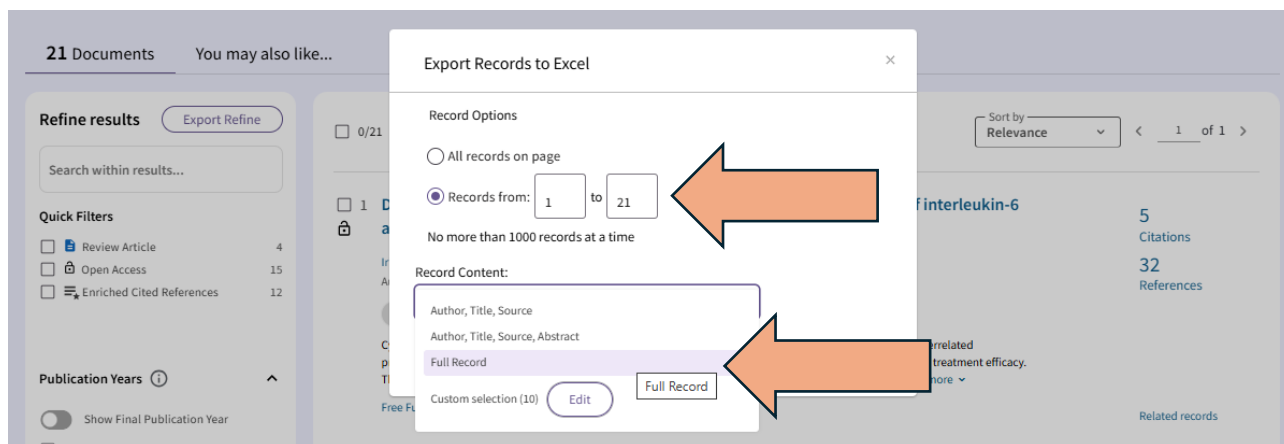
21 Documents You may also like...

Refine results Export Refine

Search within results...

Quick Filters

Review Article 4

Open Access 15

Enriched Cited References 12

Publication Years

Show Final Publication Year

0/21

1 D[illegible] a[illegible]

f interleukin-6

In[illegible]

A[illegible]

C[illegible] p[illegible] T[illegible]

rrelated

treatment efficacy.

ore

Free Fu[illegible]

Sort by Relevance

1 of 1

5 Citations

32 References

Related records

Export Records to Excel

×

Record Options

All records on page

Records from: 1 to 21

No more than 1000 records at a time

Record Content:

Author, Title, Source

Author, Title, Source, Abstract

Full Record

Custom selection (10) Edit

Full Record